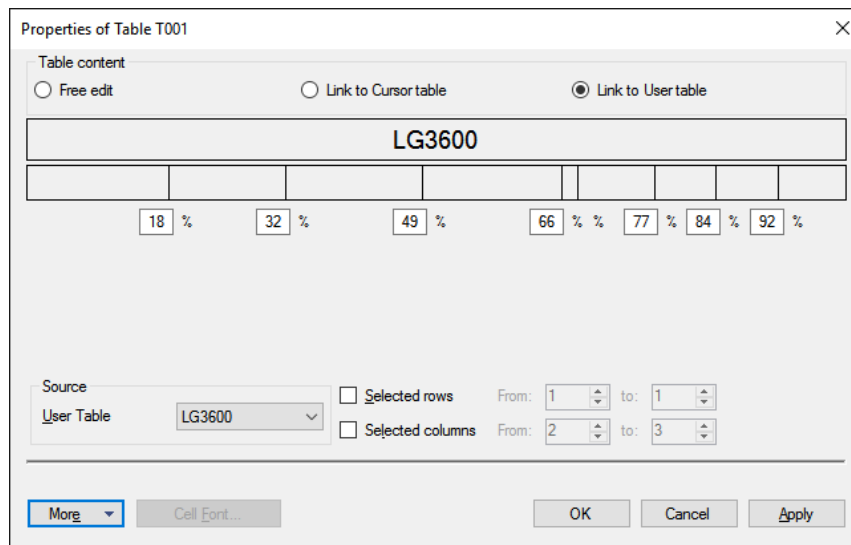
Properties of Table T001

Table content

Free edit

Link to Cursor table

Link to User table

LG3600

18 %

32 %

49 %

66 % %

77 %

84 %

92 %

Source

User Table

LG3600

Selected rows

From: 1

to: 1

Selected columns

From: 2

to: 3

More

Cell Font...

OK

Cancel

Apply